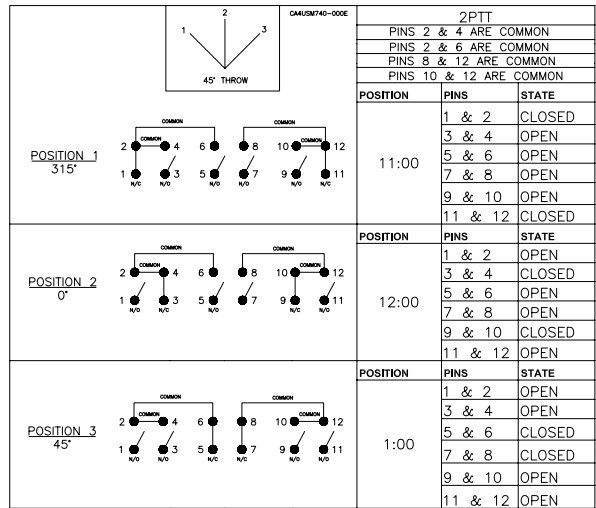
2
1
3
45° THROW
CA4USM740-000E

| 2PTT | | |
|---|---|---|
| PINS 2 & 4 ARE COMMON | | |
| PINS 2 & 6 ARE COMMON | | |
| PINS 8 & 12 ARE COMMON | | |
| PINS 10 & 12 ARE COMMON | | |
| POSITION | PINS | STATE |
| 11:00 | 1 & 2 | CLOSED |
| | 3 & 4 | OPEN |
| | 5 & 6 | OPEN |
| | 7 & 8 | OPEN |
| | 9 & 10 | OPEN |
| | 11 & 12 | CLOSED |
| POSITION | PINS | STATE |
| 12:00 | 1 & 2 | OPEN |
| | 3 & 4 | CLOSED |
| | 5 & 6 | OPEN |
| | 7 & 8 | OPEN |
| | 9 & 10 | CLOSED |
| | 11 & 12 | OPEN |
| POSITION | PINS | STATE |
| 1:00 | 1 & 2 | OPEN |
| | 3 & 4 | OPEN |
| | 5 & 6 | CLOSED |
| | 7 & 8 | CLOSED |
| | 9 & 10 | OPEN |
| | 11 & 12 | OPEN |

POSITION 1
315°
COMMON
COMMON
COMMON
2 4 6 8 10 12
1 3 5 7 9 11
N/C N/O N/O N/O N/C N/C

POSITION 2
0°
COMMON
COMMON
COMMON
2 4 6 8 10 12
1 3 5 7 9 11
N/O N/C N/O N/O N/C N/O

POSITION 3
45°
COMMON
COMMON
COMMON
2 4 6 8 10 12
1 3 5 7 9 11
N/O N/O N/C N/C N/O N/O